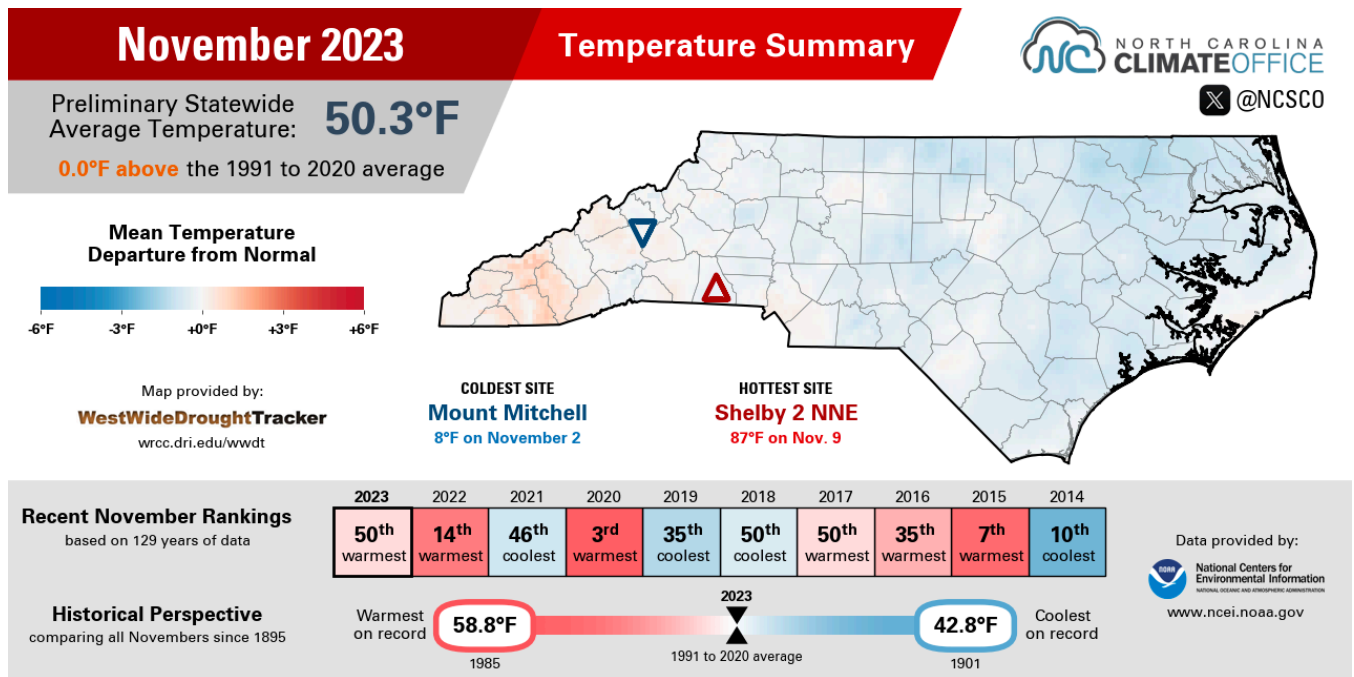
November 2023

Temperature Summary

NORTH CAROLINA CLIMATE OFFICE

@NCSCO

Preliminary Statewide Average Temperature: 50.3°F

0.0°F above the 1991 to 2020 average

Mean Temperature Departure from Normal

-6°F -3°F +0°F +3°F +6°F

Map provided by:
WestWideDroughtTracker
wrcc.dri.edu/wwdt

COLDEST SITE
Mount Mitchell
8°F on November 2

HOTTEST SITE
Shelby 2 NNE
87°F on Nov. 9

Recent November Rankings
based on 129 years of data

| 2023 | 2022 | 2021 | 2020 | 2019 | 2018 | 2017 | 2016 | 2015 | 2014 |
|---|---|---|---|---|---|---|---|---|---|
| 50th warmest | 14th warmest | 46th coolest | 3rd warmest | 35th coolest | 50th coolest | 50th warmest | 35th warmest | 7th warmest | 10th coolest |

Data provided by:
National Centers for Environmental Information
NATIONAL OCEANIC AND ATMOSPHERIC ADMINISTRATION
www.ncei.noaa.gov

Historical Perspective
comparing all Novembers since 1895

Warmest on record 58.8°F 1985

2023

1991 to 2020 average

42.8°F Coolest on record 1901